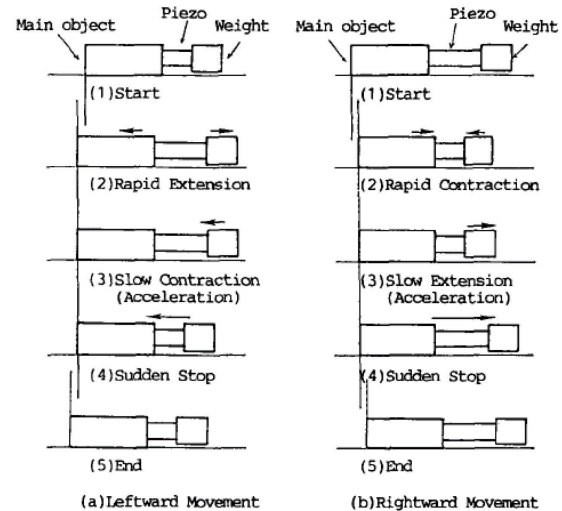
Main object

Piezo

Weight

(1)Start

(2)Rapid Extension

(3)Slow Contraction (Acceleration)

(4)Sudden Stop

(5)End

(a)Leftward Movement

Main object

Piezo

Weight

(1)Start

(2)Rapid Contraction

(3)Slow Extension (Acceleration)

(4)Sudden Stop

(5)End

(b)Rightward Movement